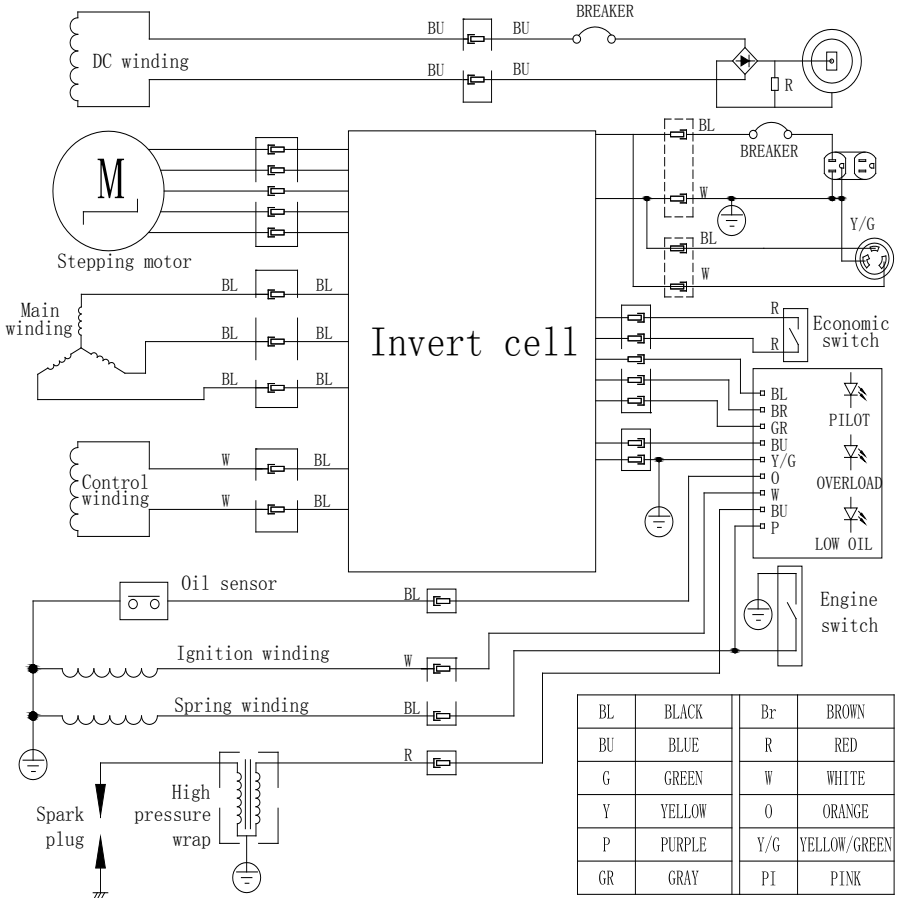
DC winding

BU BU BREAKER

BU BU

R

BL BREAKER

W

Y/G

BL

W

M

Stepping motor

Main winding

BL BL

BL BL

BL BL

Invert cell

R

R

Economic switch

BL
BR
GR
BU
Y/G
O
W
BU
P

PILOT

OVERLOAD

LOW OIL

Control winding

W BL

W BL

Oil sensor

BL

Engine switch

Ignition winding

W

Spring winding

BL

R

Spark plug

High pressure wrap

| BL | BLACK | Br | BROWN |
|---|---|---|---|
| BU | BLUE | R | RED |
| G | GREEN | W | WHITE |
| Y | YELLOW | O | ORANGE |
| P | PURPLE | Y/G | YELLOW/GREEN |
| GR | GRAY | PI | PINK |